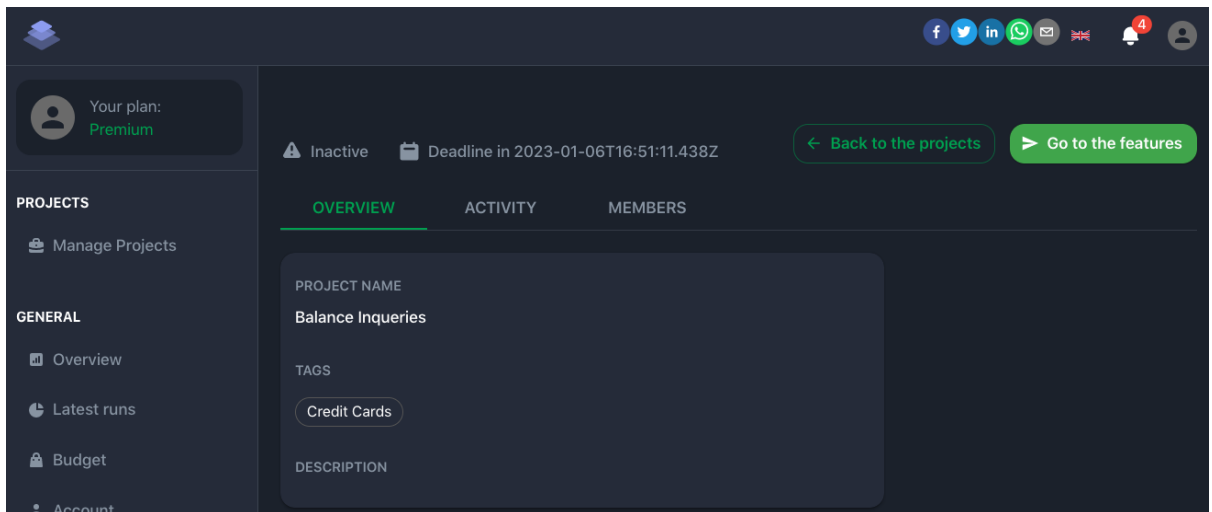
f in 4

Your plan:
Premium

PROJECTS
Manage Projects

GENERAL
Overview
Latest runs
Budget
Account

Inactive Deadline in 2023-01-06T16:51:11.438Z

← Back to the projects
Go to the features

OVERVIEW ACTIVITY MEMBERS

PROJECT NAME
Balance Inqueries

TAGS
Credit Cards

DESCRIPTION